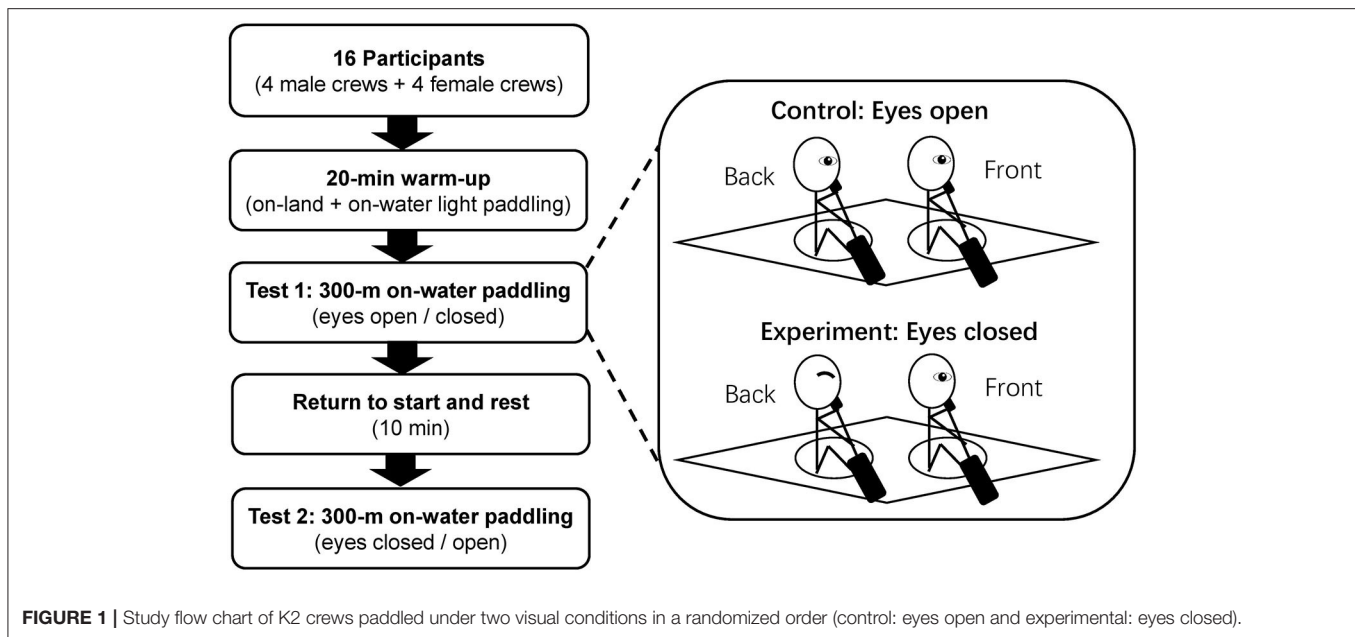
16 Participants
(4 male crews + 4 female crews)

20-min warm-up
(on-land + on-water light paddling)

Test 1: 300-m on-water paddling
(eyes open / closed)

Return to start and rest
(10 min)

Test 2: 300-m on-water paddling
(eyes closed / open)

Control: Eyes open

Back

Front

Experiment: Eyes closed

Back

Front

FIGURE 1 | Study flow chart of K2 crews paddled under two visual conditions in a randomized order (control: eyes open and experimental: eyes closed).